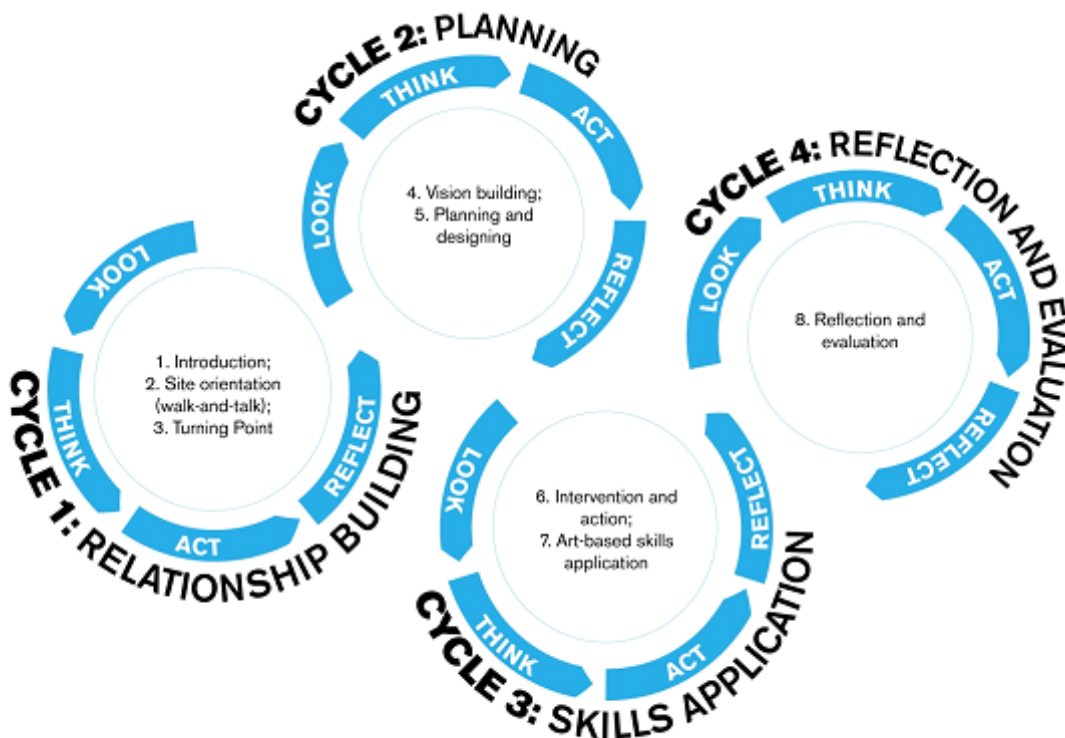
CYCLE 1: RELATIONSHIP BUILDING

LOOK
THINK
ACT
REFLECT

1. Introduction;
2. Site orientation (walk-and-talk);
3. Turning Point

CYCLE 2: PLANNING

THINK
ACT
REFLECT
LOOK

4. Vision building;
5. Planning and designing

CYCLE 3: SKILLS APPLICATION

LOOK
THINK
ACT
REFLECT

6. Intervention and action;
7. Art-based skills application

CYCLE 4: REFLECTION AND EVALUATION

THINK
ACT
REFLECT
LOOK

8. Reflection and evaluation